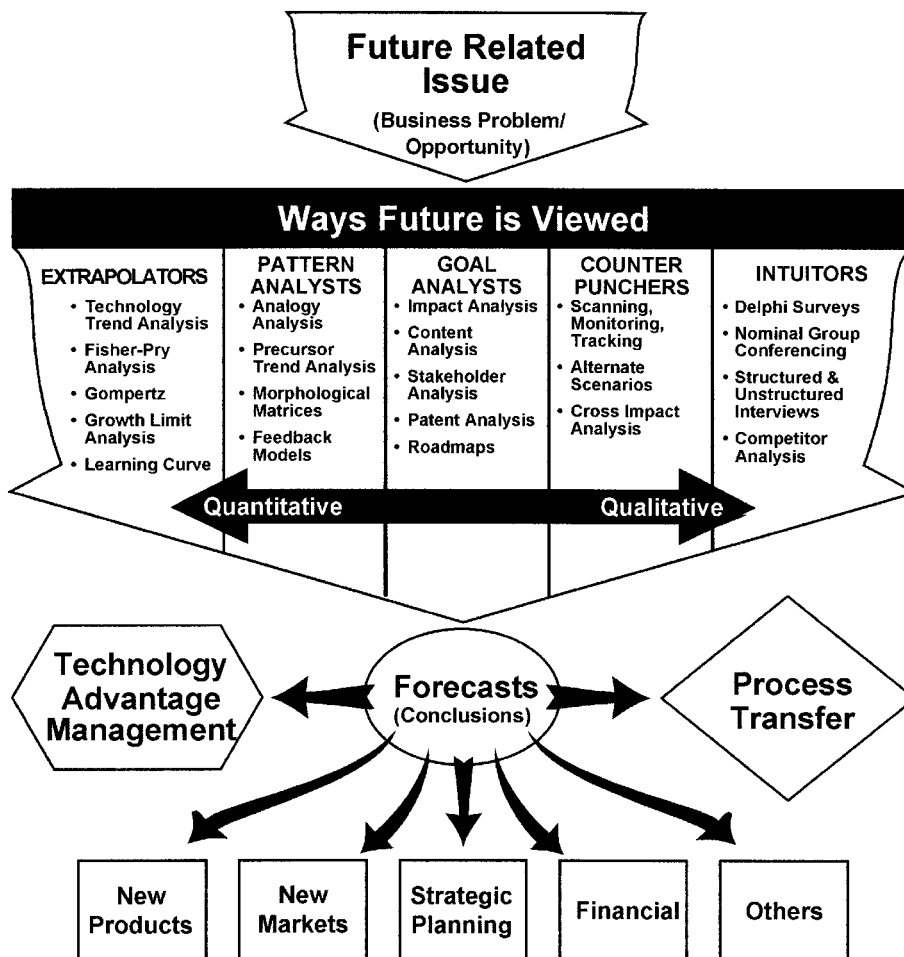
Future Related Issue
(Business Problem/ Opportunity)

Ways Future is Viewed

EXTRAPOLATORS
• Technology Trend Analysis
• Fisher-Pry Analysis
• Gompertz
• Growth Limit Analysis
• Learning Curve

PATTERN ANALYSTS
• Analogy Analysis
• Precursor Trend Analysis
• Morphological Matrices
• Feedback Models

GOAL ANALYSTS
• Impact Analysis
• Content Analysis
• Stakeholder Analysis
• Patent Analysis
• Roadmaps

COUNTER PUNCHERS
• Scanning, Monitoring, Tracking
• Alternate Scenarios
• Cross Impact Analysis

INTUITORS
• Delphi Surveys
• Nominal Group Conferencing
• Structured & Unstructured Interviews
• Competitor Analysis

Quantitative
Qualitative

Technology Advantage Management

Forecasts
(Conclusions)

Process Transfer

New Products
New Markets
Strategic Planning
Financial
Others